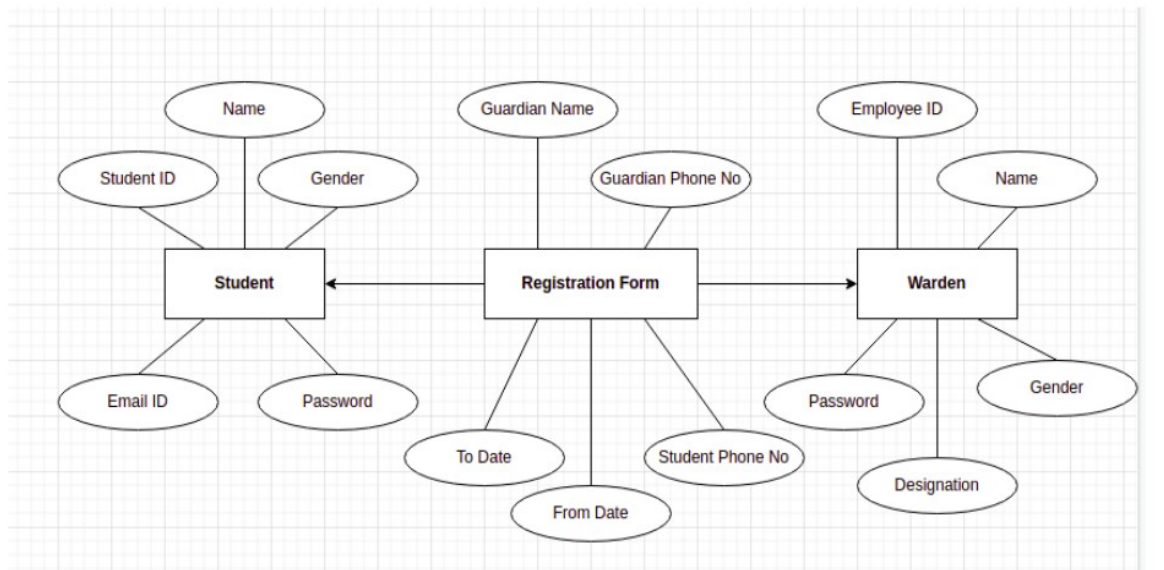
Name

Student ID

Gender

Student

Email ID

Password

Guardian Name

Guardian Phone No

Registration Form

To Date

From Date

Student Phone No

Employee ID

Name

Warden

Password

Gender

Designation